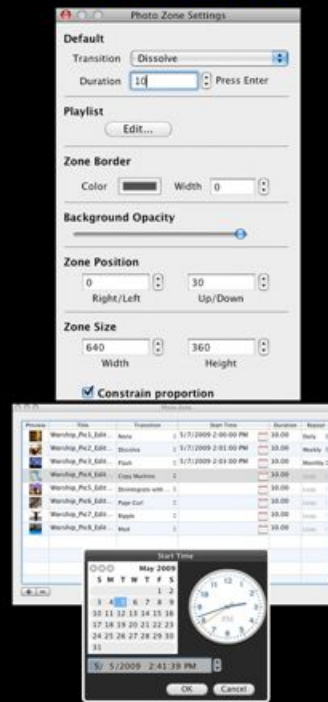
Photo Zone Settings

Default

Transition Dissolve

Duration 10 Press Enter

Playlist

Edit...

Zone Border

Color Width 0

Background Opacity

Zone Position

0 30

Right/Left Up/Down

Zone Size

640 360

Width Height

Constrain proportion

Photo Zone

| Preview | Title | Transition | Start Time | | Duration | Repeat |
|---|---|---|---|---|---|---|
| | Worship_Pic1_Edit... | None | 5/7/2009 2:00:00 PM | | 10.00 | Daily |
| | Worship_Pic2_Edit... | Dissolve | 5/7/2009 2:01:00 PM | | 10.00 | Weekly |
| | Worship_Pic3_Edit... | Flash | 5/7/2009 2:03:00 PM | | 10.00 | Monthly |
| | Worship_Pic4_Edit... | Copy Machine | | | 10.00 | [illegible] |
| | Worship_Pic5_Edit... | Disintegrate with... | | | 10.00 | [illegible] |
| | Worship_Pic6_Edit... | Page Curl | | | 10.00 | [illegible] |
| | Worship_Pic7_Edit... | Ripple | | | 10.00 | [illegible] |
| | Worship_Pic8_Edit... | Mod | | | 10.00 | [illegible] |

+ -

Start Time

May 2009

S M T W T F S

1 2

3 4 5 6 7 8 9

10 11 12 13 14 15 16

17 18 19 20 21 22 23

24 25 26 27 28 29 30

31

5/ 5/2009 2:41:39 PM

OK Cancel